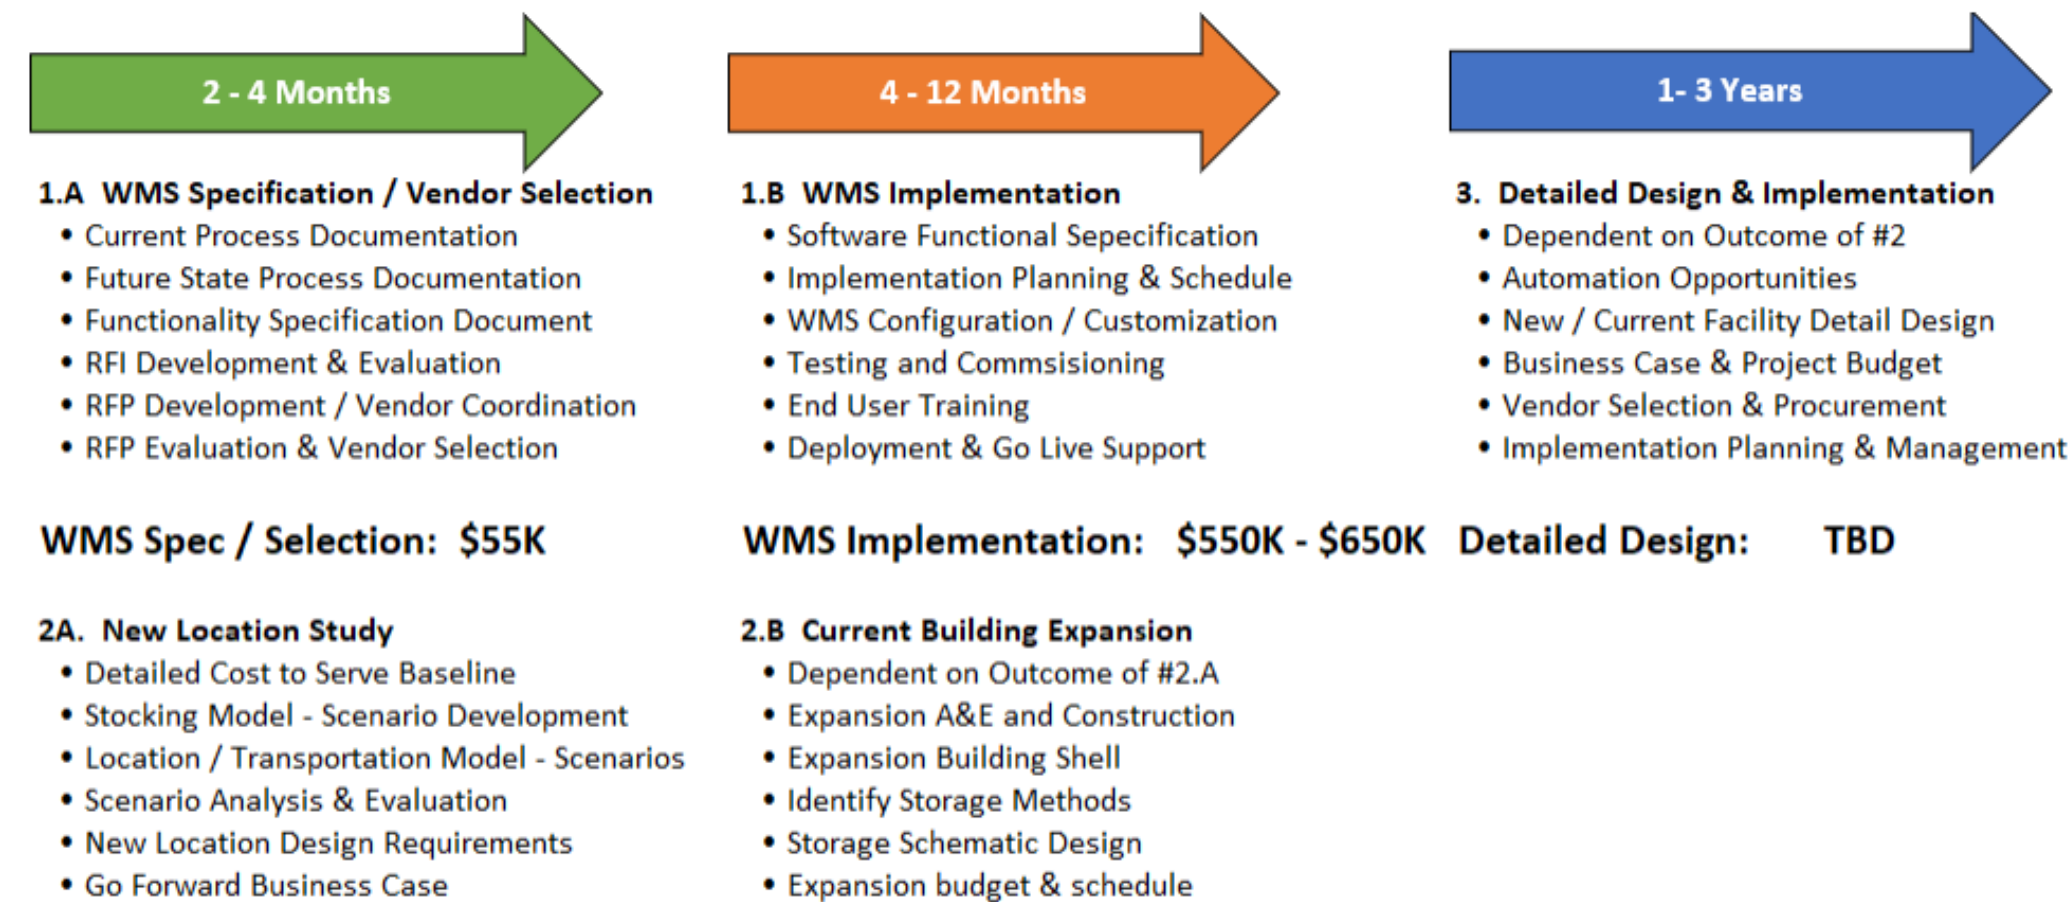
2 - 4 Months

1.A WMS Specification / Vendor Selection
• Current Process Documentation
• Future State Process Documentation
• Functionality Specification Document
• RFI Development & Evaluation
• RFP Development / Vendor Coordination
• RFP Evaluation & Vendor Selection

WMS Spec / Selection: $55K

2A. New Location Study
• Detailed Cost to Serve Baseline
• Stocking Model - Scenario Development
• Location / Transportation Model - Scenarios
• Scenario Analysis & Evaluation
• New Location Design Requirements
• Go Forward Business Case

4 - 12 Months

1.B WMS Implementation
• Software Functional Sepecification
• Implementation Planning & Schedule
• WMS Configuration / Customization
• Testing and Commsisioning
• End User Training
• Deployment & Go Live Support

WMS Implementation: $550K - $650K

2.B Current Building Expansion
• Dependent on Outcome of #2.A
• Expansion A&E and Construction
• Expansion Building Shell
• Identify Storage Methods
• Storage Schematic Design
• Expansion budget & schedule

1- 3 Years

3. Detailed Design & Implementation
• Dependent on Outcome of #2
• Automation Opportunities
• New / Current Facility Detail Design
• Business Case & Project Budget
• Vendor Selection & Procurement
• Implementation Planning & Management

Detailed Design: TBD